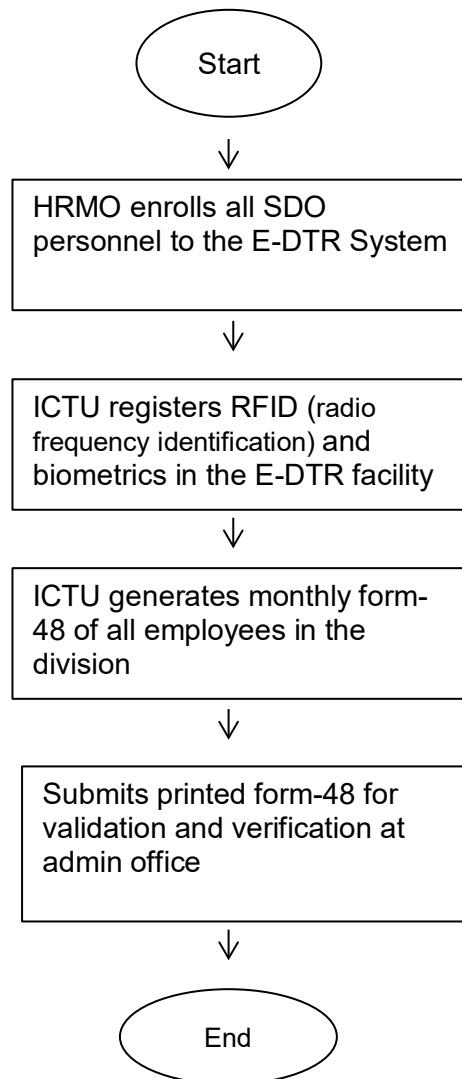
Start

HRMO enrolls all SDO personnel to the E-DTR System

ICTU registers RFID (radio frequency identification) and biometrics in the E-DTR facility

ICTU generates monthly form-48 of all employees in the division

Submits printed form-48 for validation and verification at admin office

End